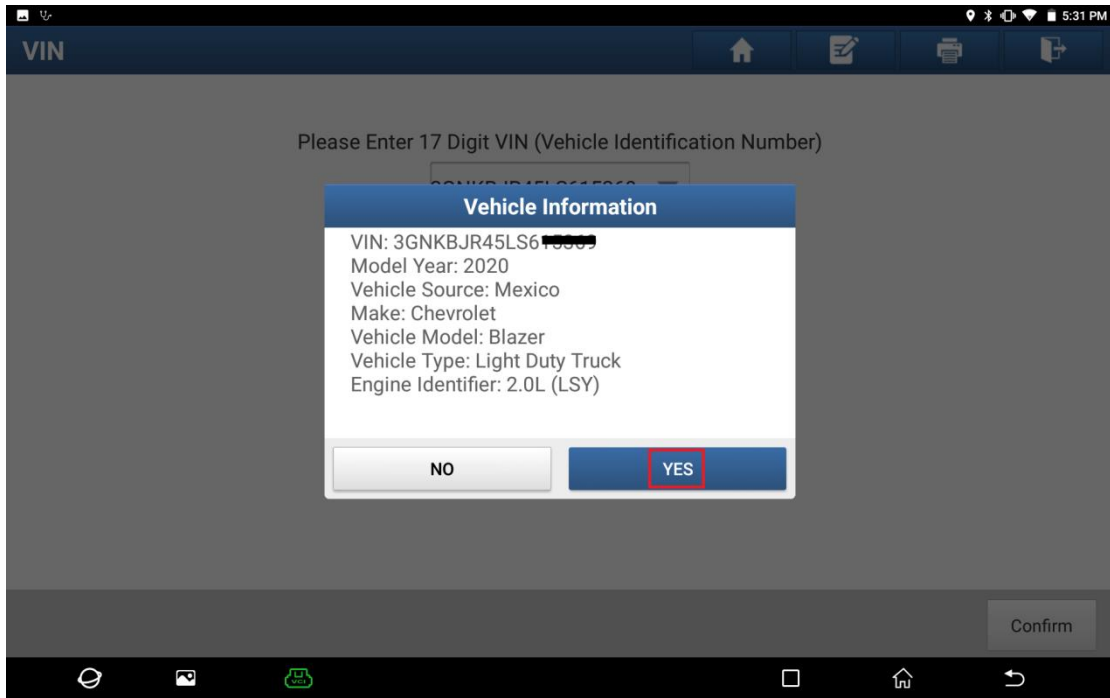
5:31 PM

VIN

Please Enter 17 Digit VIN (Vehicle Identification Number)

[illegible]

Vehicle Information

VIN: 3GNKBJR45LS6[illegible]
Model Year: 2020
Vehicle Source: Mexico
Make: Chevrolet
Vehicle Model: Blazer
Vehicle Type: Light Duty Truck
Engine Identifier: 2.0L (LSY)

NO

YES

Confirm

VCI